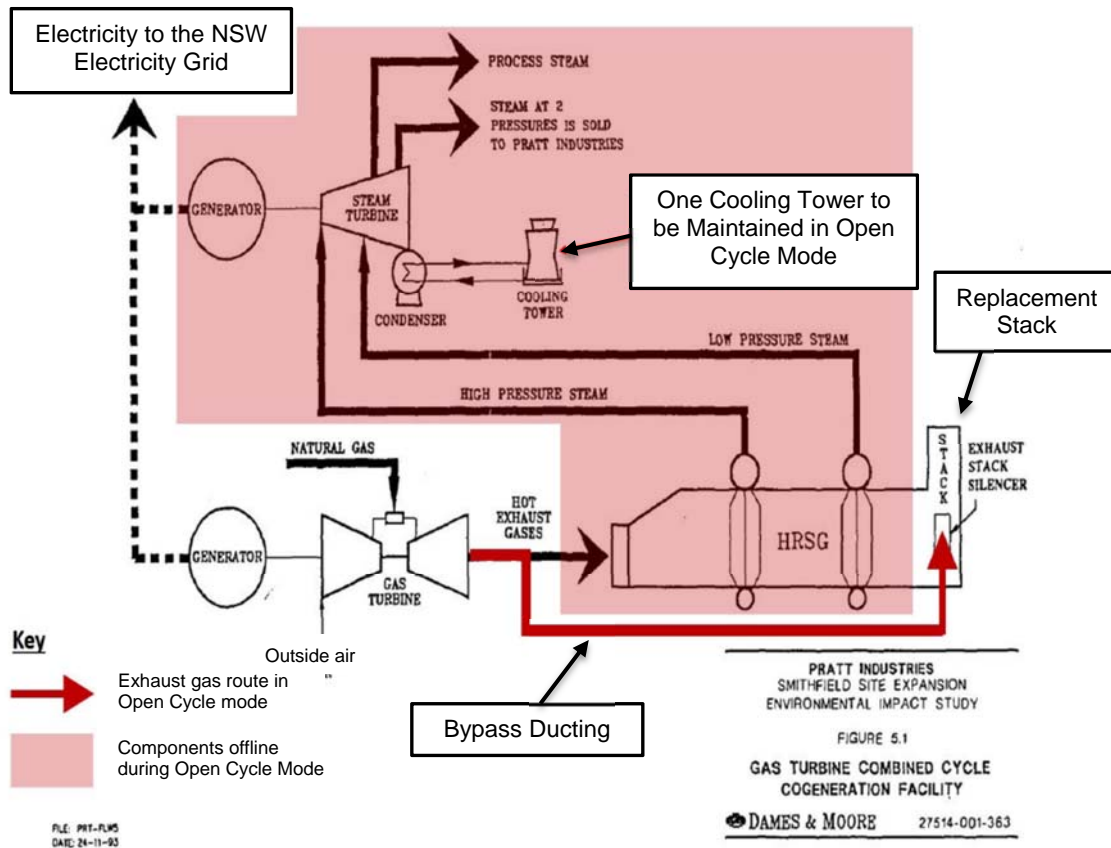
Electricity to the NSW Electricity Grid

PROCESS STEAM

STEAM AT 2 PRESSURES IS SOLD TO PRATT INDUSTRIES

GENERATOR

STEAM TURBINE

One Cooling Tower to be Maintained in Open Cycle Mode

CONDENSER

COOLING TOWER

Replacement Stack

LOW PRESSURE STEAM

HIGH PRESSURE STEAM

NATURAL GAS

STACK

EXHAUST STACK SILENCER

HOT EXHAUST GASES

GENERATOR

GAS TURBINE

HRSG

Key

Outside air

Exhaust gas route in Open Cycle mode

Components offline during Open Cycle Mode

Bypass Ducting

PRATT INDUSTRIES
SMITHFIELD SITE EXPANSION
ENVIRONMENTAL IMPACT STUDY

FIGURE 5.1

GAS TURBINE COMBINED CYCLE COGENERATION FACILITY

DAMES & MOORE 27514-001-363

FILE: PRT-FLW5
DATE: 24-11-93